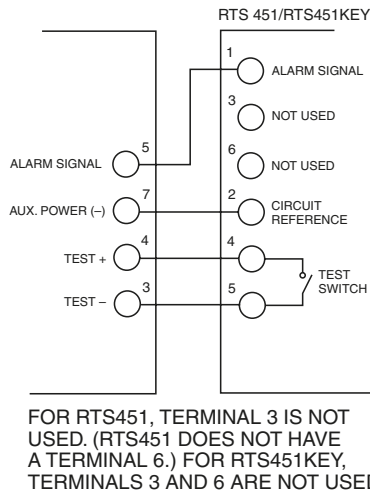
RTS 451/RTS451KEY

1 ALARM SIGNAL

3 NOT USED

6 NOT USED

2 CIRCUIT REFERENCE

4

5

TEST SWITCH

ALARM SIGNAL 5

AUX. POWER (–) 7

TEST + 4

TEST – 3

FOR RTS451, TERMINAL 3 IS NOT USED. (RTS451 DOES NOT HAVE A TERMINAL 6.) FOR RTS451KEY, TERMINALS 3 AND 6 ARE NOT USED